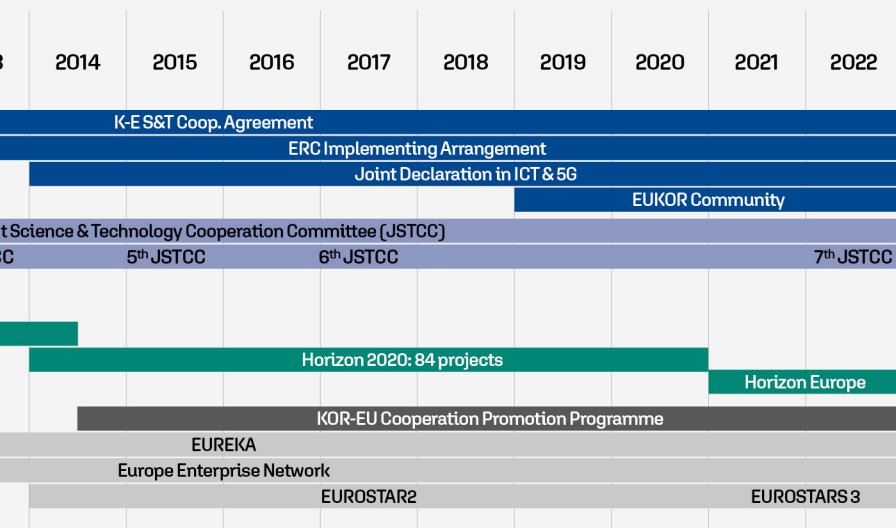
3 2014 2015 2016 2017 2018 2019 2020 2021 2022

K-E S&T Coop. Agreement

ERC Implementing Arrangement

Joint Declaration in ICT & 5G

EUKOR Community

t Science & Technology Cooperation Committee (JSTCC)

CC $5^{th}$ JSTCC $6^{th}$ JSTCC $7^{th}$ JSTCC

Horizon 2020: 84 projects

Horizon Europe

KOR-EU Cooperation Promotion Programme

EUREKA

Europe Enterprise Network

EUROSTAR2

EUROSTARS 3